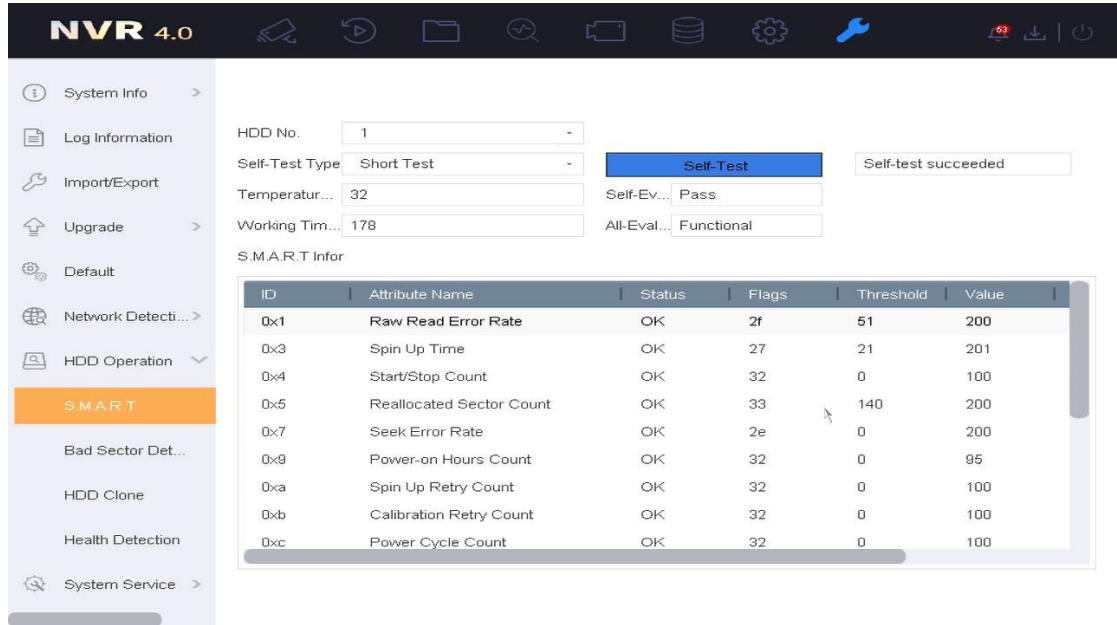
NVR 4.0

63

System Info >
Log Information
Import/Export
Upgrade >
Default
Network Detecti... >
HDD Operation
S.M.A.R.T
Bad Sector Det...
HDD Clone
Health Detection
System Service >

HDD No. 1
Self-Test Type Short Test
Self-Test
Self-test succeeded
Temperatur... 32
Self-Ev... Pass
Working Tim... 178
All-Eval... Functional
S.M.A.R.T Infor

| ID | Attribute Name | Status | Flags | Threshold | Value |
|---|---|---|---|---|---|
| 0x1 | Raw Read Error Rate | OK | 2f | 51 | 200 |
| 0x3 | Spin Up Time | OK | 27 | 21 | 201 |
| 0x4 | Start/Stop Count | OK | 32 | 0 | 100 |
| 0x5 | Reallocated Sector Count | OK | 33 | 140 | 200 |
| 0x7 | Seek Error Rate | OK | 2e | 0 | 200 |
| 0x9 | Power-on Hours Count | OK | 32 | 0 | 95 |
| 0xa | Spin Up Retry Count | OK | 32 | 0 | 100 |
| 0xb | Calibration Retry Count | OK | 32 | 0 | 100 |
| 0xc | Power Cycle Count | OK | 32 | 0 | 100 |